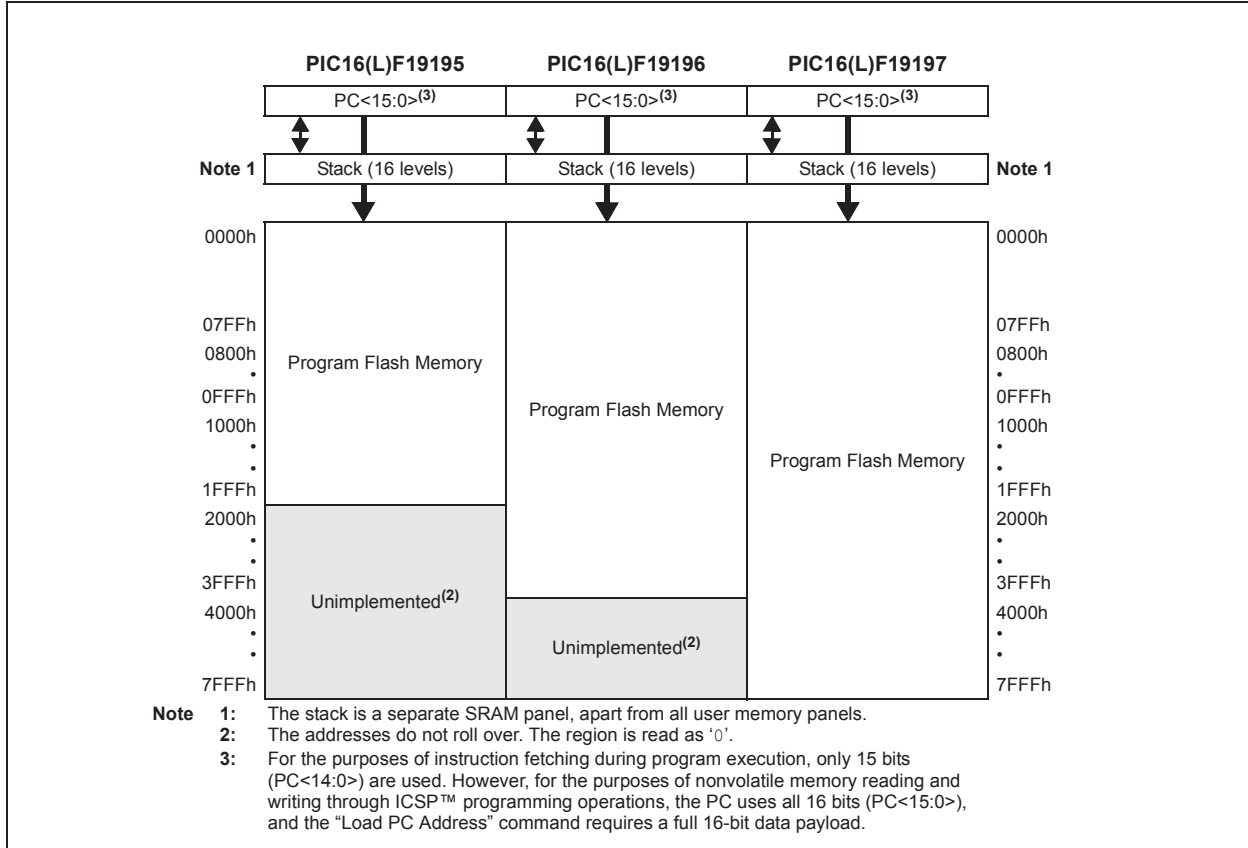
PIC16(L)F19195
PIC16(L)F19196
PIC16(L)F19197

PC<15:0>$^{(3)}$
PC<15:0>$^{(3)}$
PC<15:0>$^{(3)}$

Note 1
Stack (16 levels)
Stack (16 levels)
Stack (16 levels)
Note 1

0000h
07FFh
0800h
•
0FFFh
1000h
•
•
1FFFh
2000h
•
•
3FFFh
4000h
•
•
7FFFh

Program Flash Memory
Unimplemented$^{(2)}$

Program Flash Memory
Unimplemented$^{(2)}$

Program Flash Memory

0000h
07FFh
0800h
•
0FFFh
1000h
•
•
1FFFh
2000h
•
•
3FFFh
4000h
•
•
7FFFh

Note 1: The stack is a separate SRAM panel, apart from all user memory panels.
2: The addresses do not roll over. The region is read as '0'.
3: For the purposes of instruction fetching during program execution, only 15 bits (PC<14:0>) are used. However, for the purposes of nonvolatile memory reading and writing through ICSP™ programming operations, the PC uses all 16 bits (PC<15:0>), and the "Load PC Address" command requires a full 16-bit data payload.